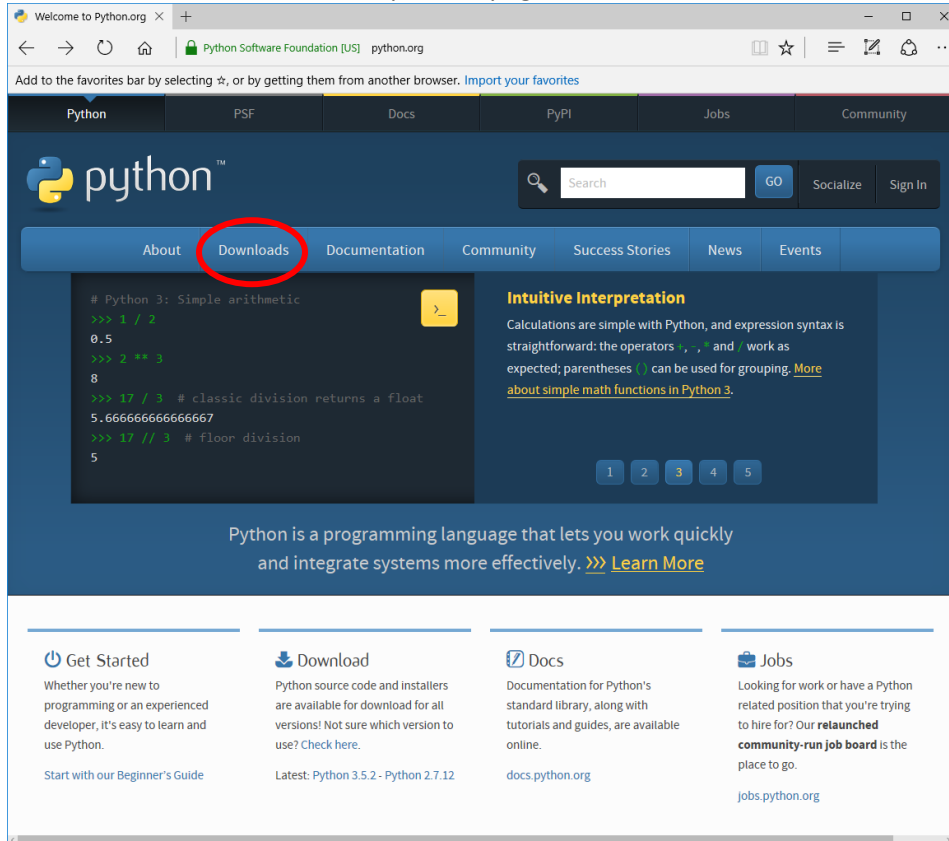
Welcome to Python.org

Python Software Foundation [US] python.org

Add to the favorites bar by selecting ☆, or by getting them from another browser. Import your favorites

Python | PSF | Docs | PyPI | Jobs | Community

python™

Search | GO | Socialize | Sign In

About | Downloads | Documentation | Community | Success Stories | News | Events

# Python 3: Simple arithmetic
>>> 1 / 2
0.5
>>> 2 ** 3
8
>>> 17 / 3 # classic division returns a float
5.666666666666667
>>> 17 // 3 # floor division
5

>_

Intuitive Interpretation

Calculations are simple with Python, and expression syntax is straightforward: the operators +, -, * and / work as expected; parentheses () can be used for grouping. More about simple math functions in Python 3.

1 2 3 4 5

Python is a programming language that lets you work quickly and integrate systems more effectively. >>> Learn More

Get Started

Whether you're new to programming or an experienced developer, it's easy to learn and use Python.

Start with our Beginner's Guide

Download

Python source code and installers are available for download for all versions! Not sure which version to use? Check here.

Latest: Python 3.5.2 - Python 2.7.12

Docs

Documentation for Python's standard library, along with tutorials and guides, are available online.

docs.python.org

Jobs

Looking for work or have a Python related position that you're trying to hire for? Our relaunched community-run job board is the place to go.

jobs.python.org